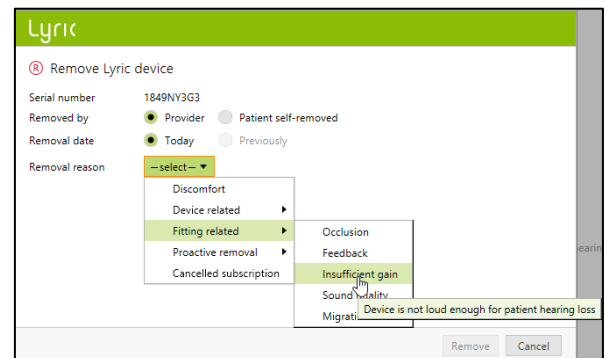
Lyric

Remove Lyric device

| Serial number | 1849NY3G3 |
|---|---|
| Removed by | Provider   Patient self-removed |
| Removal date | Today   Previously |
| Removal reason | —select— ▾ |

Discomfort
Device related ▸
Fitting related ▸
Proactive removal ▸
Cancelled subscription

Occlusion
Feedback
Insufficient gain
Sound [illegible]uality
Migrati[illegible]

Device is not loud enough for patient hearing loss

earin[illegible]

Remove
Cancel